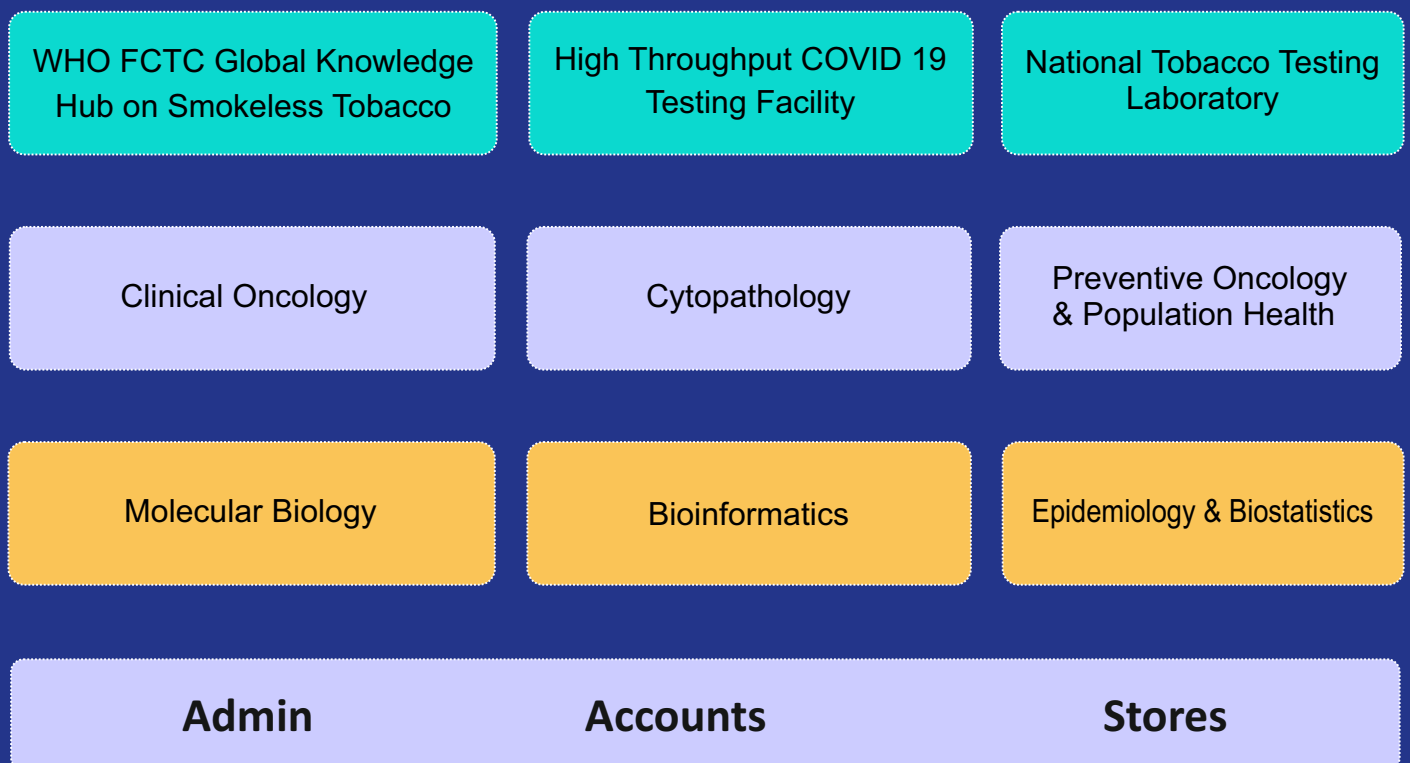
WHO FCTC Global Knowledge Hub on Smokeless Tobacco

High Throughput COVID 19 Testing Facility

National Tobacco Testing Laboratory

Clinical Oncology

Cytopathology

Preventive Oncology & Population Health

Molecular Biology

Bioinformatics

Epidemiology & Biostatistics

Admin

Accounts

Stores